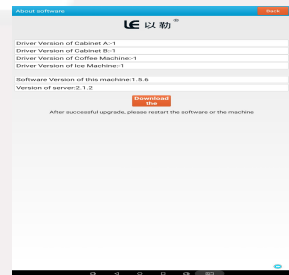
About software

Back

LE 以勒®

Driver Version of Cabinet A:-1

Driver Version of Cabinet B:-1

Driver Version of Coffee Machine:-1

Driver Version of Ice Machine:-1

Software Version of this machine:1.5.6

Version of server:2.1.2

Download the

After successful upgrade, please restart the software or the machine